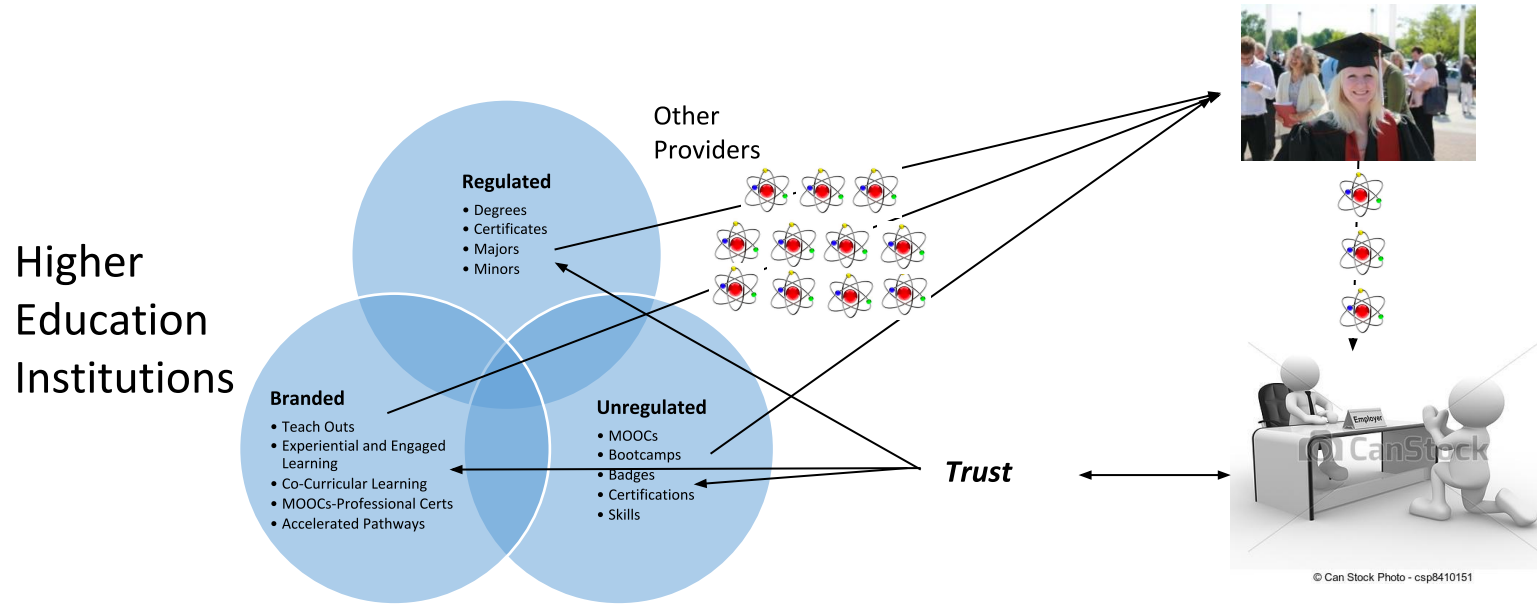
Higher Education Institutions

Other Providers

Regulated
• Degrees
• Certificates
• Majors
• Minors

Branded
• Teach Outs
• Experiential and Engaged Learning
• Co-Curricular Learning
• MOOCs-Professional Certs
• Accelerated Pathways

Unregulated
• MOOCs
• Bootcamps
• Badges
• Certifications
• Skills

Trust

Employer

CanStock

© Can Stock Photo - csp8410151